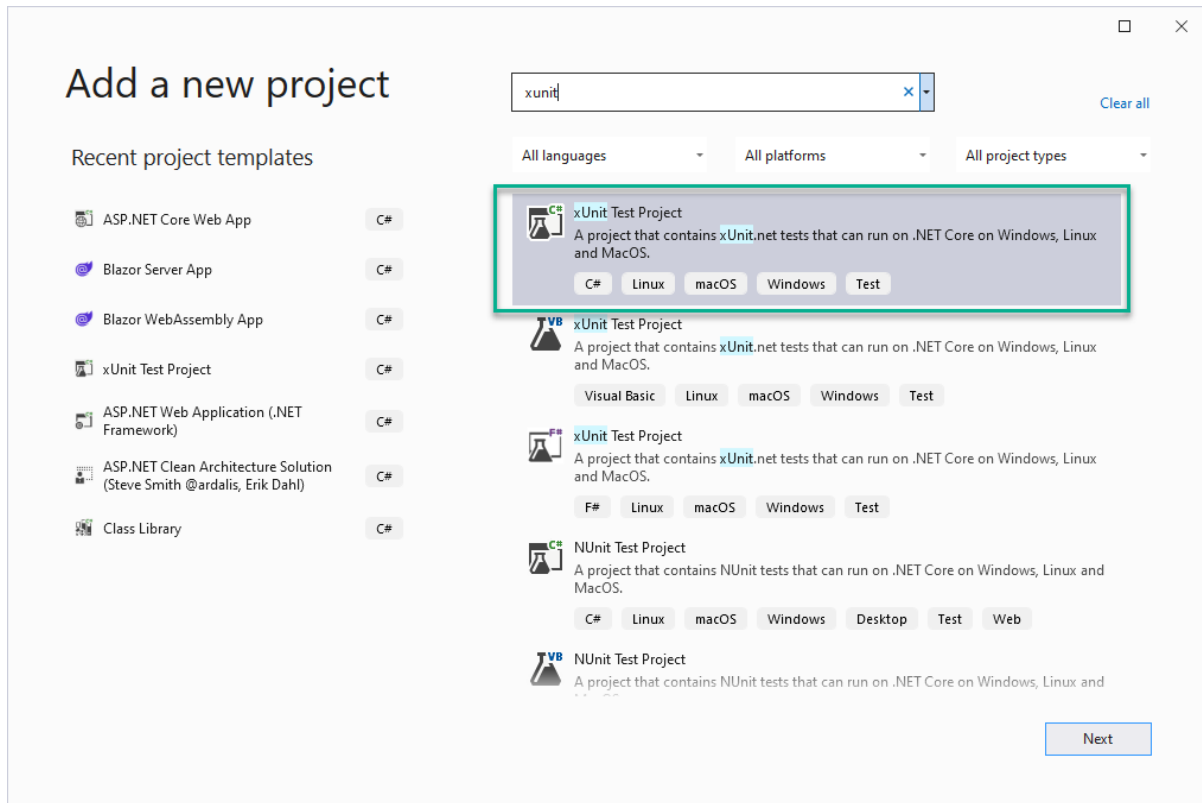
Add a new project

xunit

Clear all

Recent project templates

ASP.NET Core Web App C#

Blazor Server App C#

Blazor WebAssembly App C#

xUnit Test Project C#

ASP.NET Web Application (.NET Framework) C#

ASP.NET Clean Architecture Solution (Steve Smith @ardalis, Erik Dahl) C#

Class Library C#

All languages

All platforms

All project types

xUnit Test Project
A project that contains xUnit.net tests that can run on .NET Core on Windows, Linux and MacOS.
C# Linux macOS Windows Test

xUnit Test Project
A project that contains xUnit.net tests that can run on .NET Core on Windows, Linux and MacOS.
Visual Basic Linux macOS Windows Test

xUnit Test Project
A project that contains xUnit.net tests that can run on .NET Core on Windows, Linux and MacOS.
F# Linux macOS Windows Test

NUnit Test Project
A project that contains NUnit tests that can run on .NET Core on Windows, Linux and MacOS.
C# Linux macOS Windows Desktop Test Web

NUnit Test Project
A project that contains NUnit tests that can run on .NET Core on Windows, Linux and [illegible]

Next